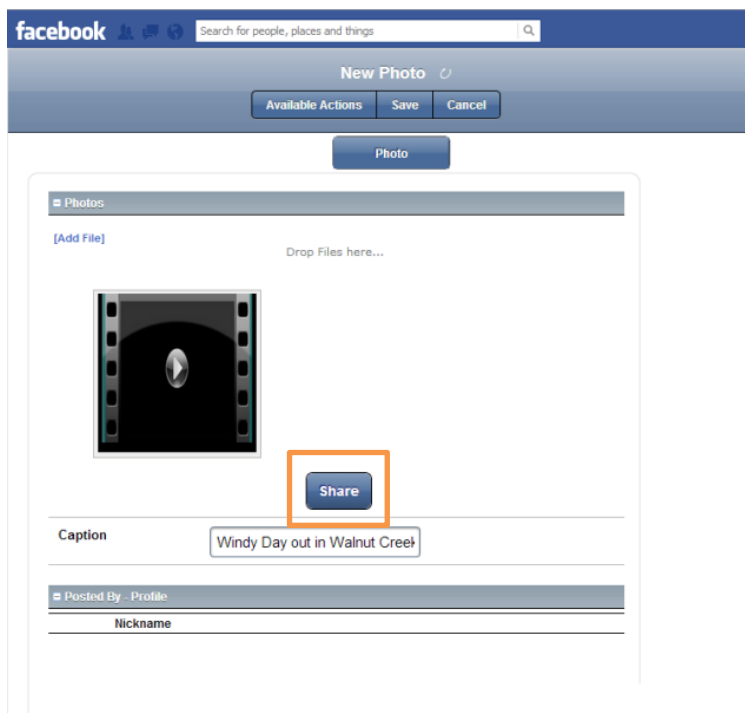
facebook

Search for people, places and things

New Photo

Available Actions | Save | Cancel

Photo

Photos

[Add File]

Drop Files here...

Share

Caption

Windy Day out in Walnut Creek

Posted By - Profile

Nickname